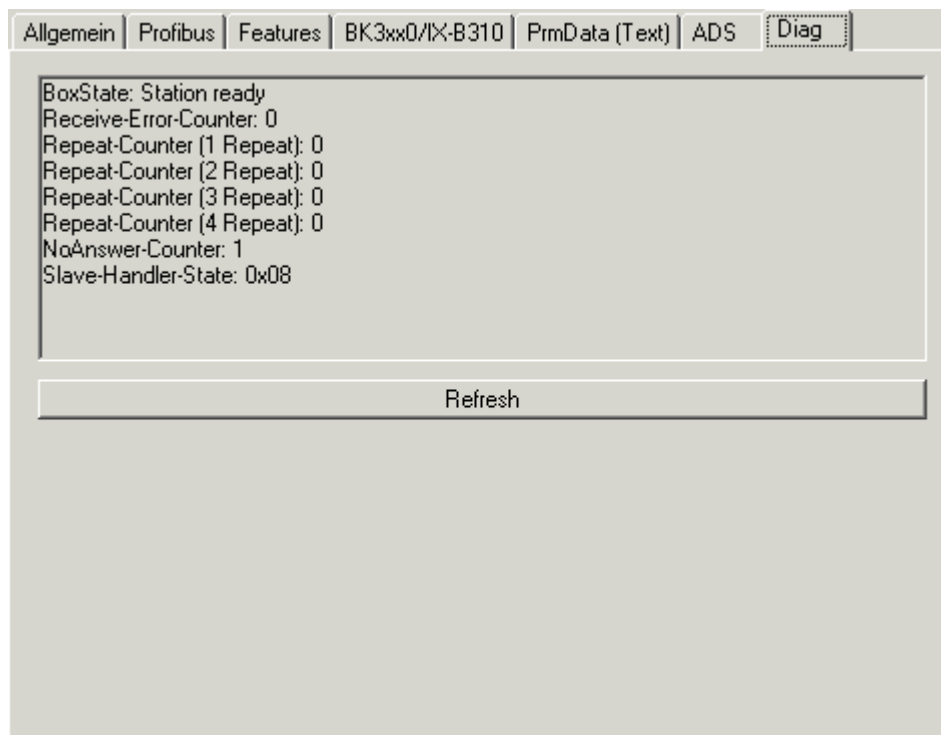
Allgemein | Profibus | Features | BK3xx0/IX-B310 | PrmData (Text) | ADS | Diag

BoxState: Station ready
Receive-Error-Counter: 0
Repeat-Counter (1 Repeat): 0
Repeat-Counter (2 Repeat): 0
Repeat-Counter (3 Repeat): 0
Repeat-Counter (4 Repeat): 0
NoAnswer-Counter: 1
Slave-Handler-State: 0x08

Refresh